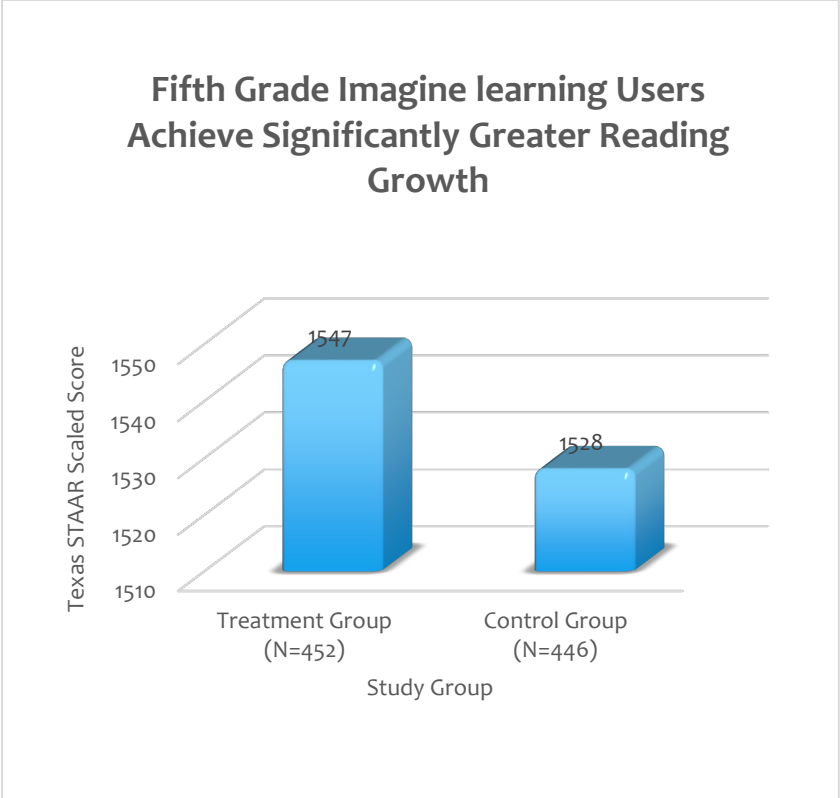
Fifth Grade Imagine learning Users Achieve Significantly Greater Reading Growth

Texas STAAR Scaled Score

1550
1540
1530
1520
1510

1547

1528

Treatment Group (N=452)

Control Group (N=446)

Study Group